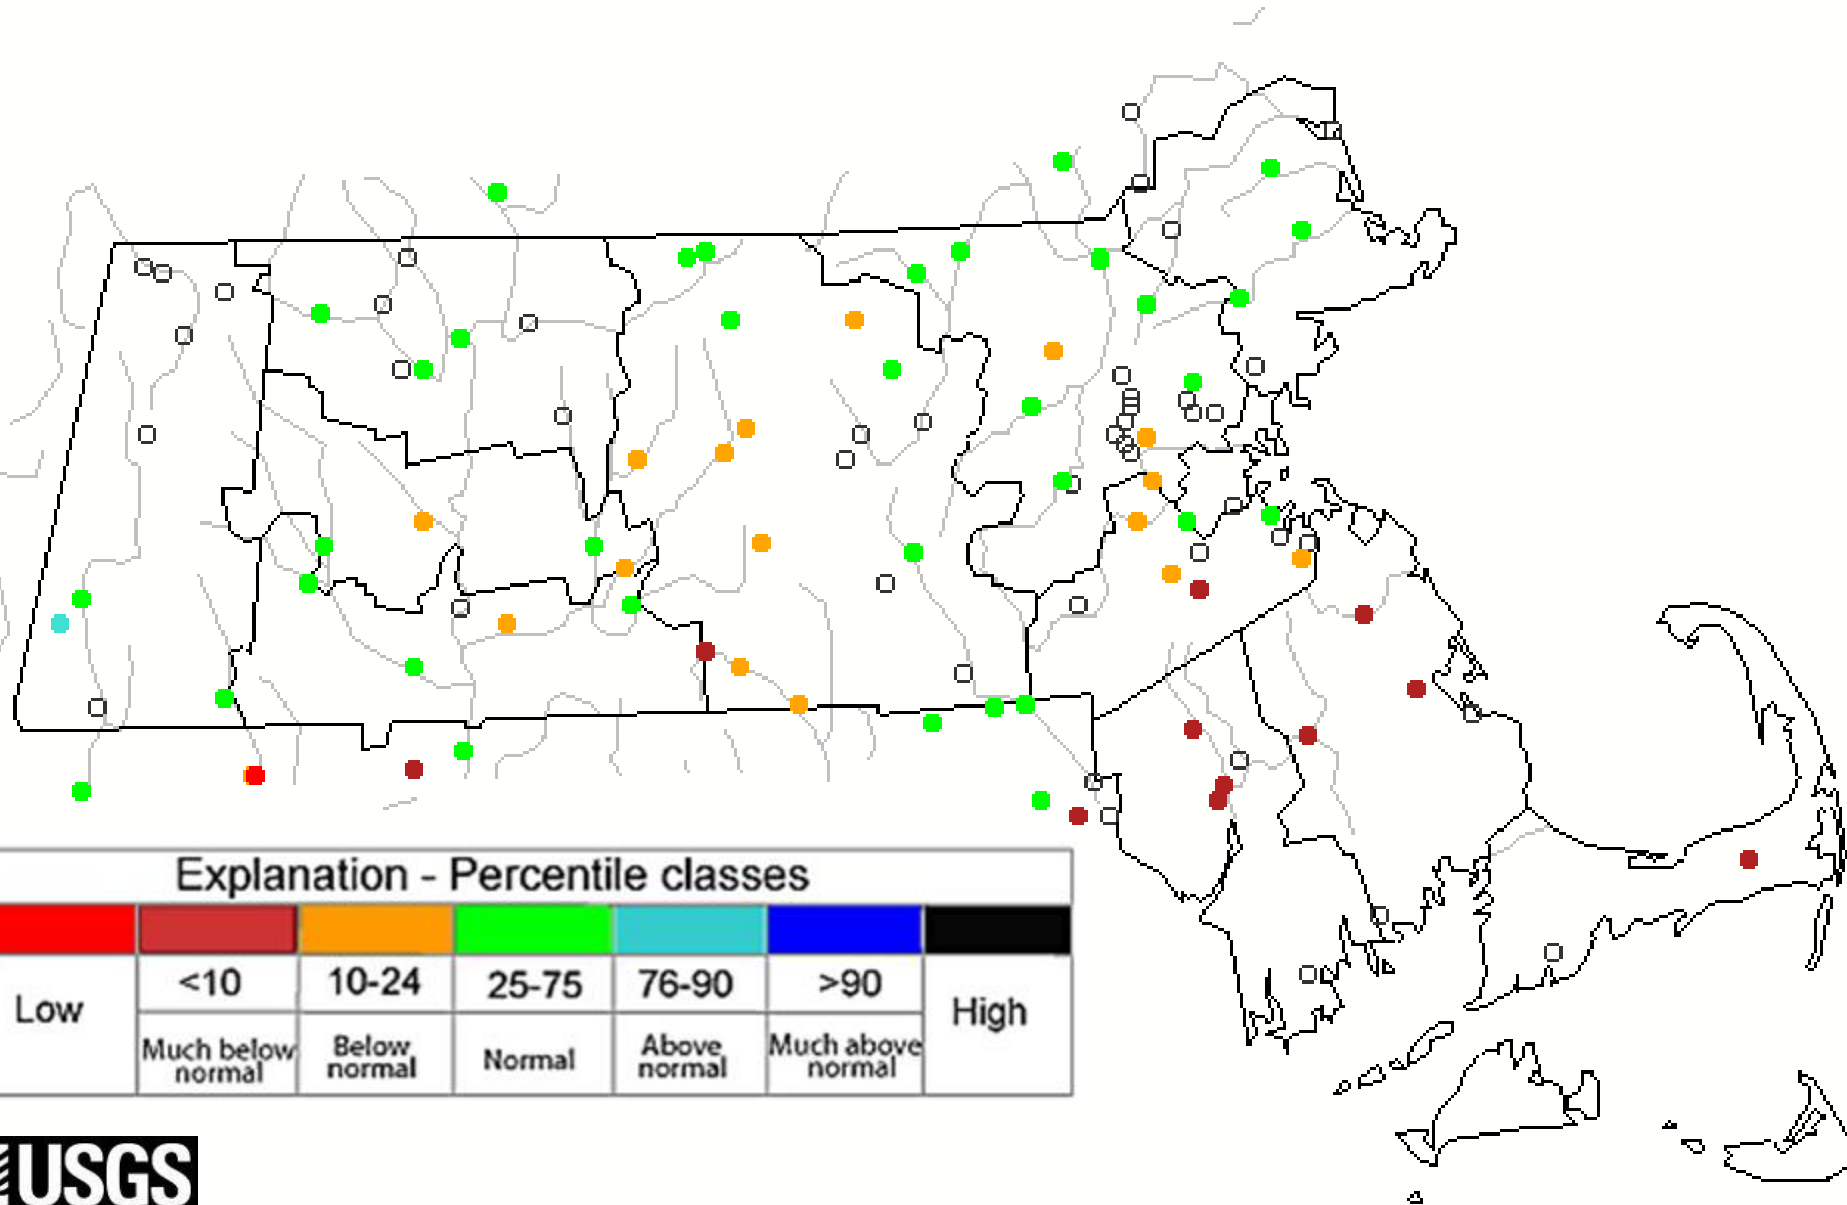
Explanation - Percentile classes

| Low | <10 | 10-24 | 25-75 | 76-90 | >90 | High |
|---|---|---|---|---|---|---|
| | Much below normal | Below normal | Normal | Above normal | Much above normal | |

USGS